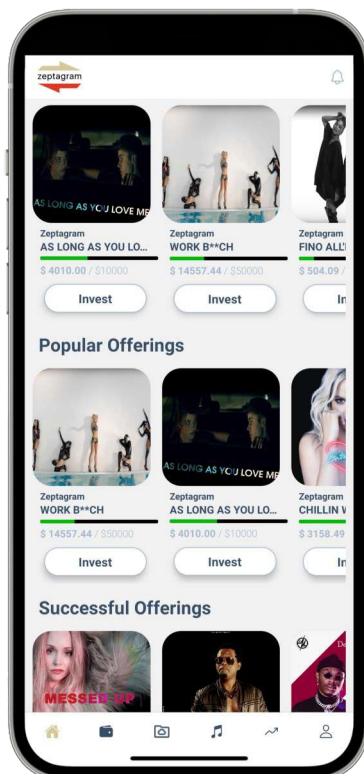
zeptagram

AS LONG AS YOU LOVE ME
Zeptagram
AS LONG AS YOU LO...
$ 4010.00 / $10000
Invest

Zeptagram
WORK B**CH
$ 14557.44 / $50000
Invest

Zeptagram
FINO ALL'
$ 504.09 /
In

Popular Offerings

Zeptagram
WORK B**CH
$ 14557.44 / $50000
Invest

AS LONG AS YOU LOVE ME
Zeptagram
AS LONG AS YOU LO...
$ 4010.00 / $10000
Invest

Zeptagram
CHILLIN W
$ 3158.49
In

Successful Offerings

MESSED UP